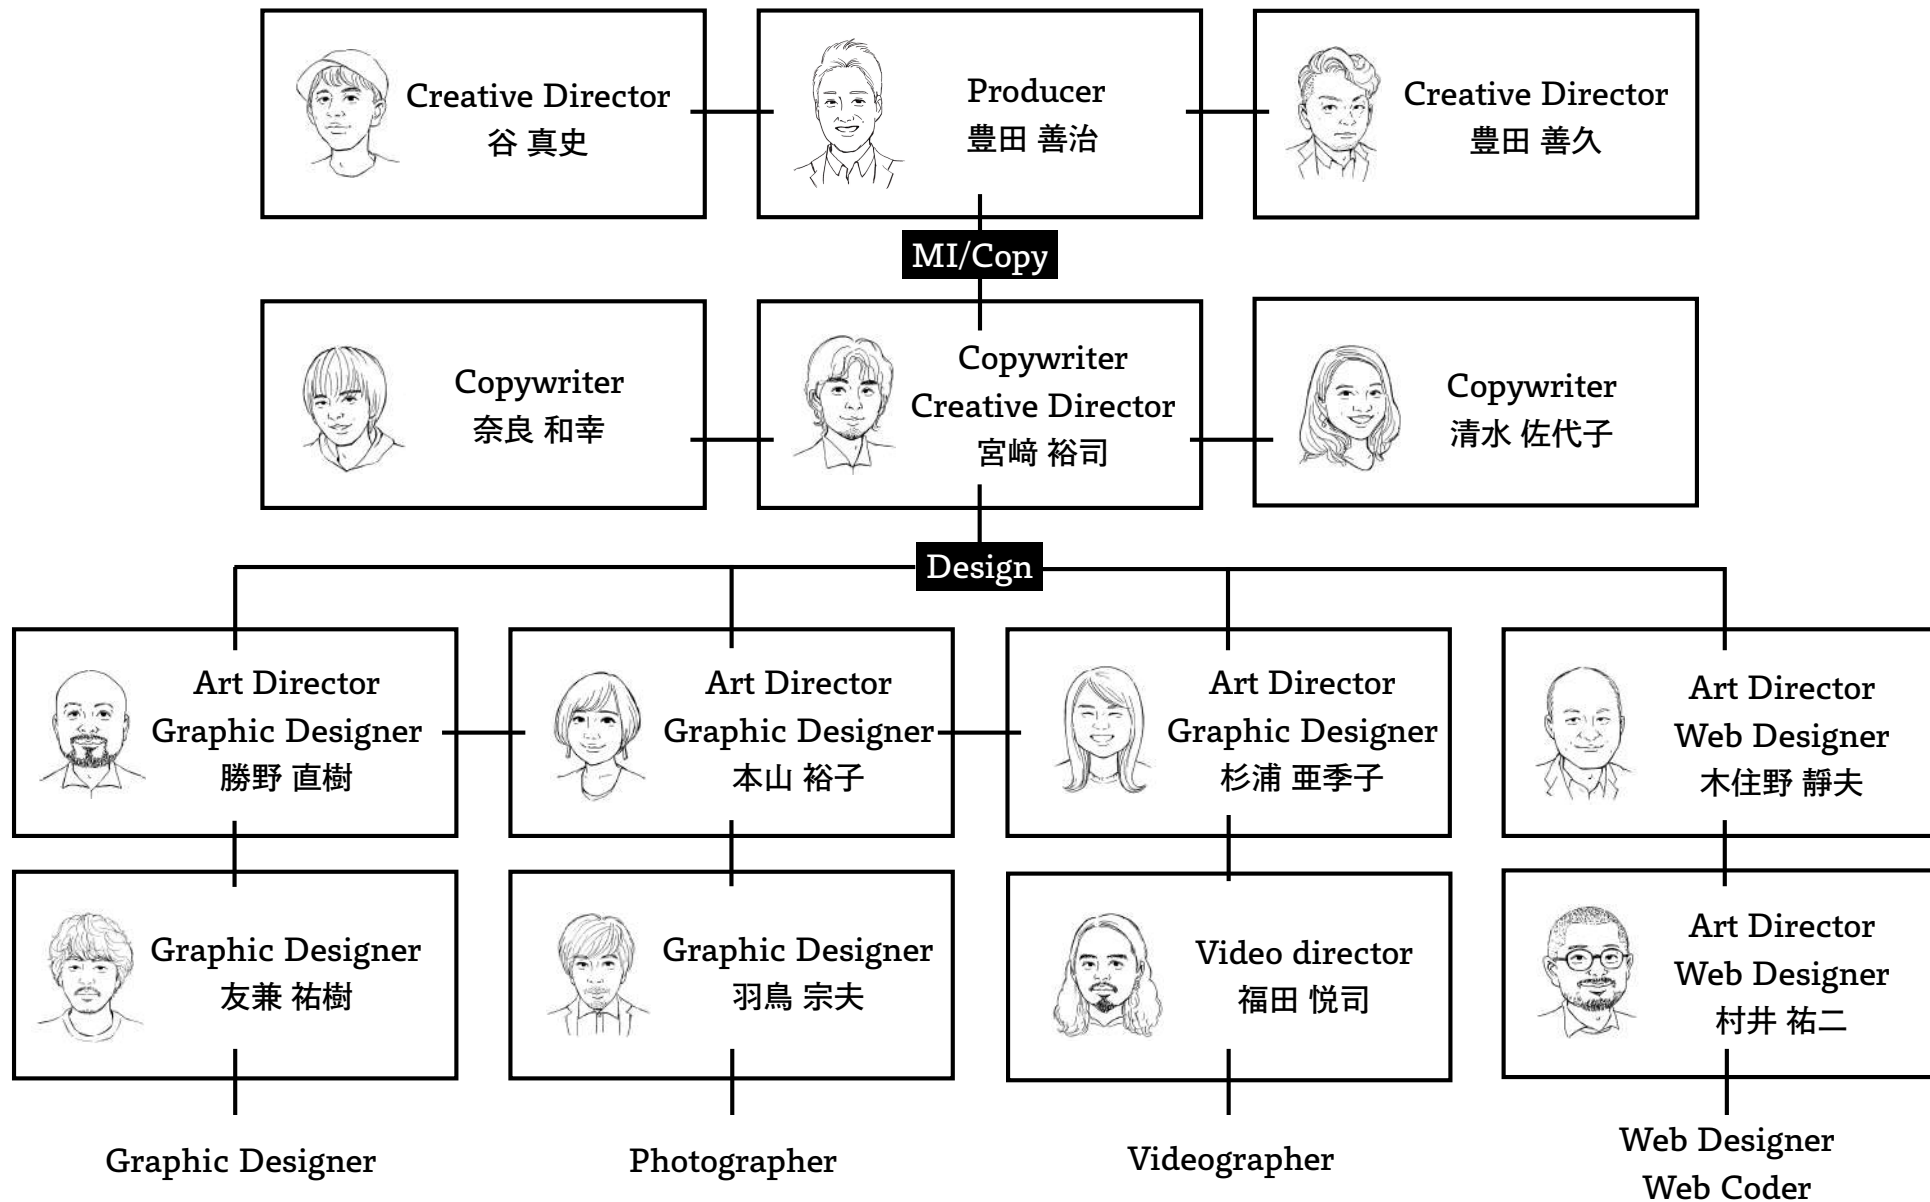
Creative Director
谷 真史

Producer
豊田 善治

Creative Director
豊田 善久

MI/Copy

Copywriter
奈良 和幸

Copywriter
Creative Director
宮﨑 裕司

Copywriter
清水 佐代子

Design

Art Director
Graphic Designer
勝野 直樹

Art Director
Graphic Designer
本山 裕子

Art Director
Graphic Designer
杉浦 亜季子

Art Director
Web Designer
木住野 靜夫

Graphic Designer
友兼 祐樹

Graphic Designer
羽鳥 宗夫

Video director
福田 悦司

Art Director
Web Designer
村井 祐二

Graphic Designer

Photographer

Videographer

Web Designer
Web Coder